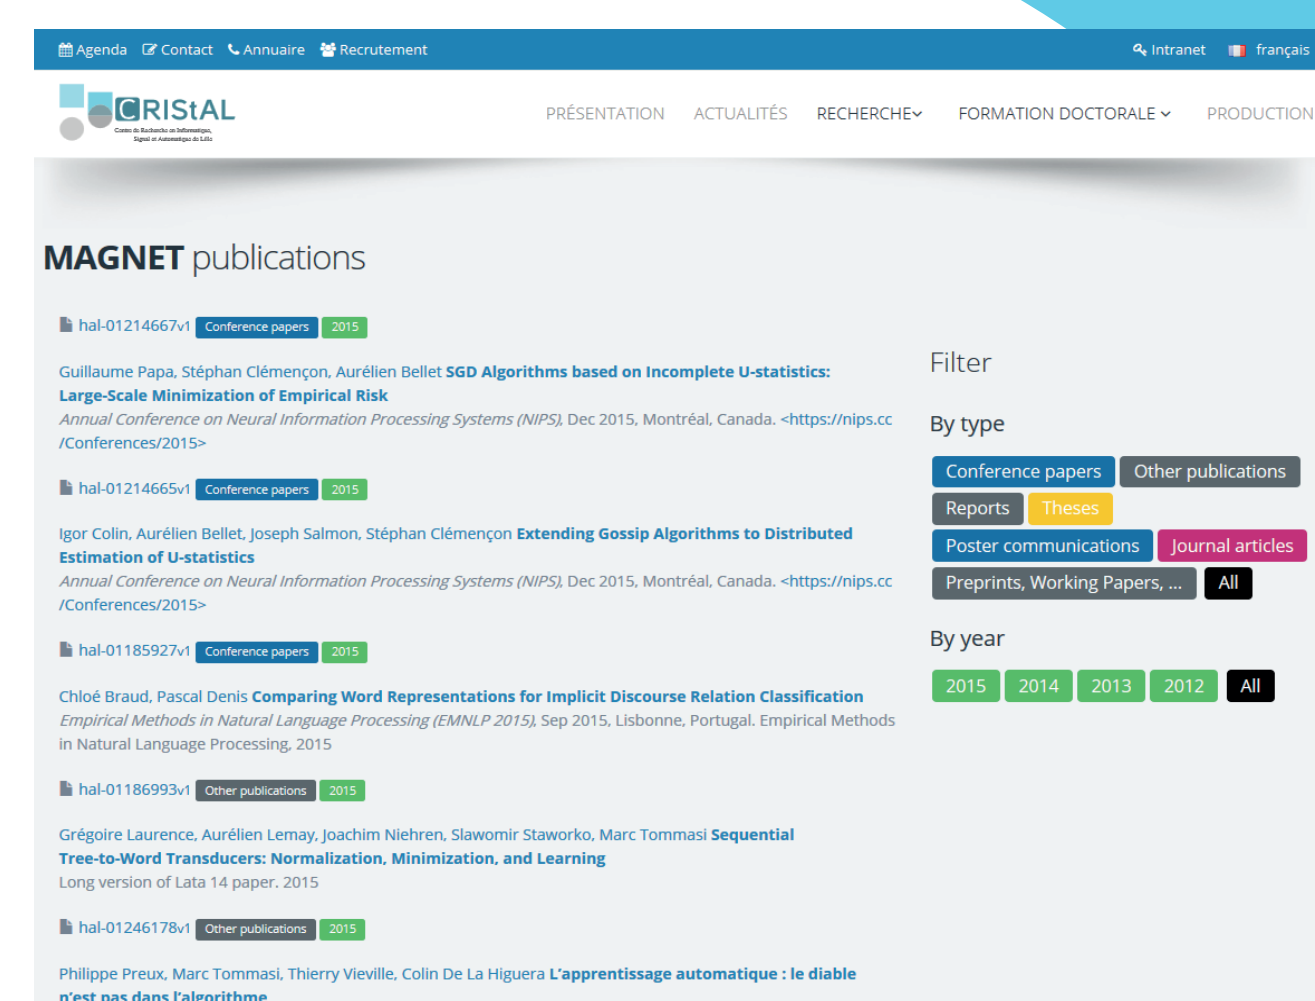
Agenda Contact Annuaire Recrutement

Intranet français

CRIStAL
Centre de Recherche en Informatique, Signal et Automatique de Lille

PRÉSENTATION ACTUALITÉS RECHERCHE FORMATION DOCTORALE PRODUCTION

MAGNET publications

hal-01214667v1 Conference papers 2015

Guillaume Papa, Stéphan Clémençon, Aurélien Bellet SGD Algorithms based on Incomplete U-statistics: Large-Scale Minimization of Empirical Risk
Annual Conference on Neural Information Processing Systems (NIPS), Dec 2015, Montréal, Canada. <https://nips.cc/Conferences/2015>

hal-01214665v1 Conference papers 2015

Igor Colin, Aurélien Bellet, Joseph Salmon, Stéphan Clémençon Extending Gossip Algorithms to Distributed Estimation of U-statistics
Annual Conference on Neural Information Processing Systems (NIPS), Dec 2015, Montréal, Canada. <https://nips.cc/Conferences/2015>

hal-01185927v1 Conference papers 2015

Chloé Braud, Pascal Denis Comparing Word Representations for Implicit Discourse Relation Classification
Empirical Methods in Natural Language Processing (EMNLP 2015), Sep 2015, Lisbonne, Portugal. Empirical Methods in Natural Language Processing, 2015

hal-01186993v1 Other publications 2015

Grégoire Laurence, Aurélien Lemay, Joachim Niehren, Slawomir Staworko, Marc Tommasi Sequential Tree-to-Word Transducers: Normalization, Minimization, and Learning
Long version of Lata 14 paper. 2015

hal-01246178v1 Other publications 2015

Philippe Preux, Marc Tommasi, Thierry Vieville, Colin De La Higuera L'apprentissage automatique : le diable n'est pas dans l'algorithme

Filter

By type

Conference papers Other publications
Reports Theses
Poster communications Journal articles
Preprints, Working Papers, ... All

By year

2015 2014 2013 2012 All